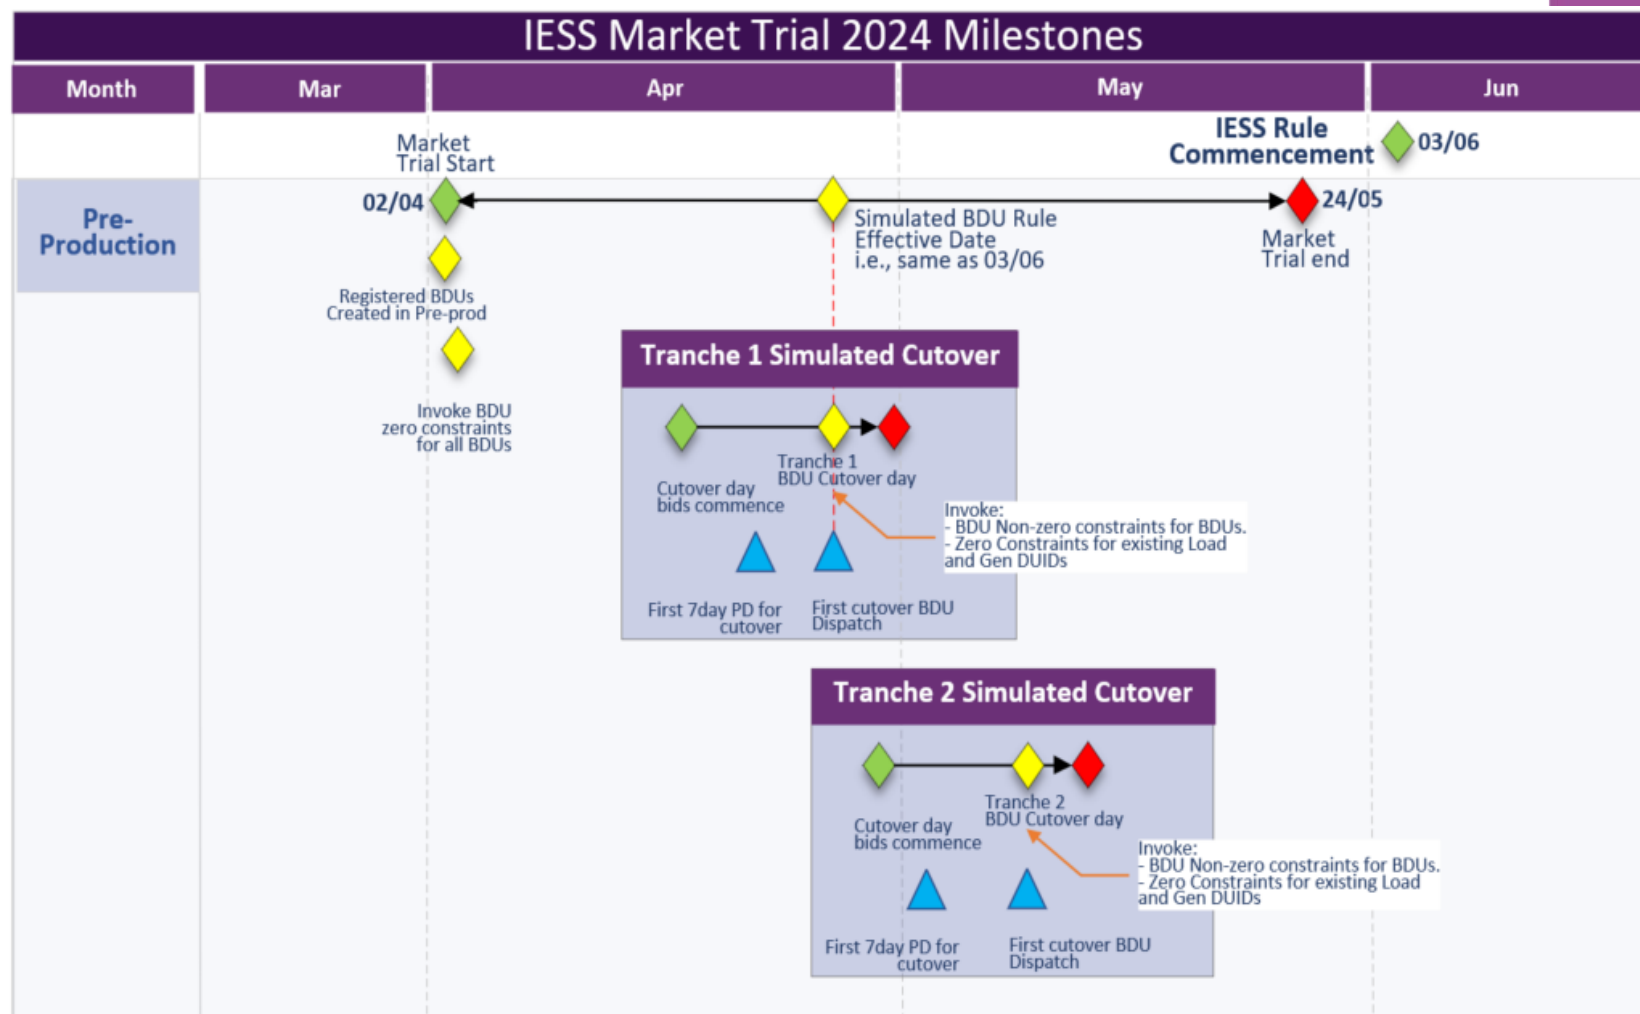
IESS Market Trial 2024 Milestones

| Month | Mar | Apr | May | Jun |
|---|---|---|---|---|

Market Trial Start

IESS Rule Commencement

03/06

Pre-Production

02/04

Simulated BDU Rule Effective Date i.e., same as 03/06

24/05

Market Trial end

Registered BDUs Created in Pre-prod

Invoke BDU zero constraints for all BDUs

Tranche 1 Simulated Cutover

Cutover day bids commence

Tranche 1 BDU Cutover day

Invoke:
- BDU Non-zero constraints for BDUs.
- Zero Constraints for existing Load and Gen DUIDs

First 7day PD for cutover

First cutover BDU Dispatch

Tranche 2 Simulated Cutover

Cutover day bids commence

Tranche 2 BDU Cutover day

Invoke:
- BDU Non-zero constraints for BDUs.
- Zero Constraints for existing Load and Gen DUIDs

First 7day PD for cutover

First cutover BDU Dispatch